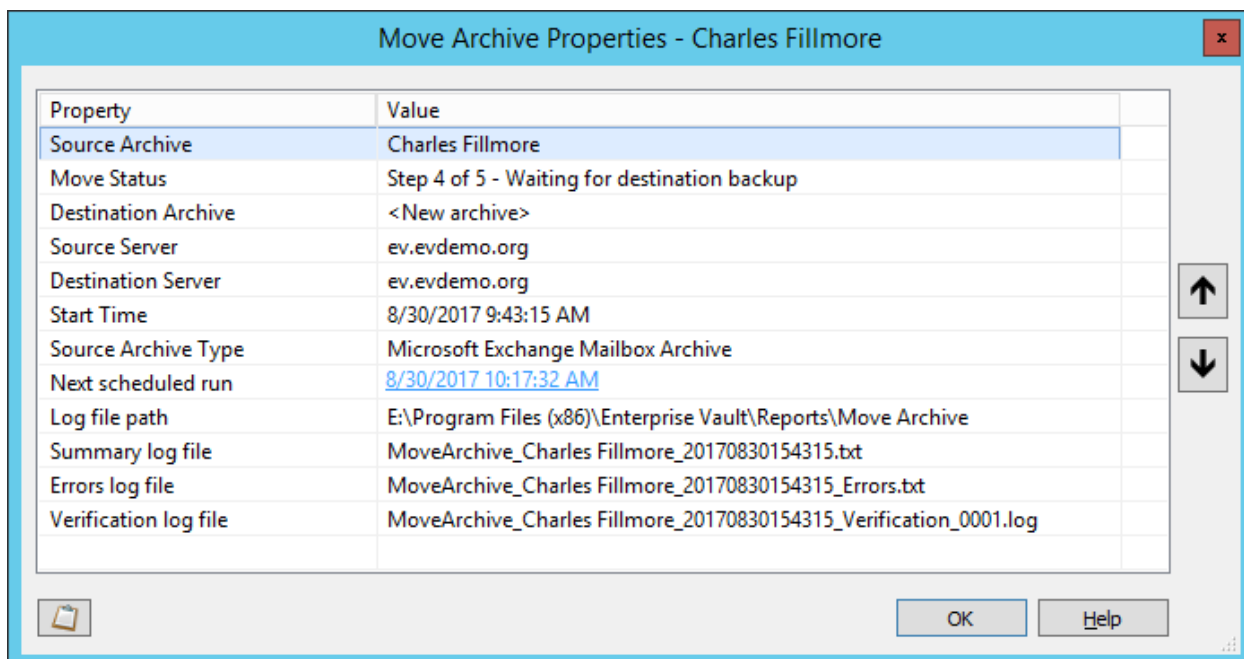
Move Archive Properties - Charles Fillmore

x

| Property | Value |
|---|---|
| Source Archive | Charles Fillmore |
| Move Status | Step 4 of 5 - Waiting for destination backup |
| Destination Archive | <New archive> |
| Source Server | ev.evdemo.org |
| Destination Server | ev.evdemo.org |
| Start Time | 8/30/2017 9:43:15 AM |
| Source Archive Type | Microsoft Exchange Mailbox Archive |
| Next scheduled run | 8/30/2017 10:17:32 AM |
| Log file path | E:\Program Files (x86)\Enterprise Vault\Reports\Move Archive |
| Summary log file | MoveArchive_Charles Fillmore_20170830154315.txt |
| Errors log file | MoveArchive_Charles Fillmore_20170830154315_Errors.txt |
| Verification log file | MoveArchive_Charles Fillmore_20170830154315_Verification_0001.log |

OK

Help